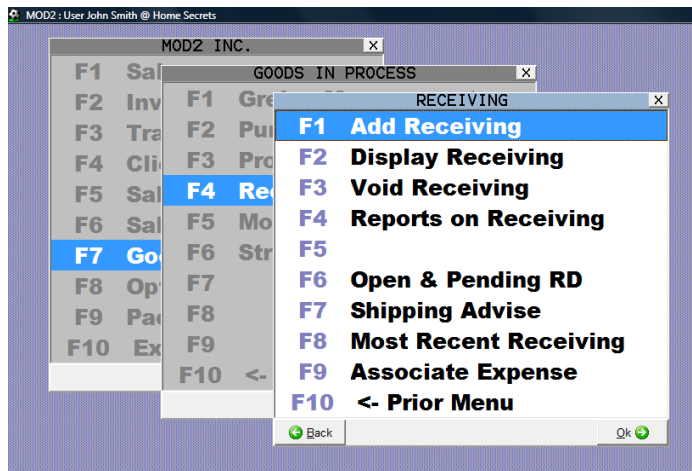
MOD2 : User John Smith @ Home Secrets

MOD2 INC.
X

F1 Sal
F2 Inv
F3 Tra
F4 Cli
F5 Sal
F6 Sal
F7 Goo
F8 Opt
F9 Pa
F10 Ex

GOODS IN PROCESS
X

F1 Gre
F2 Pur
F3 Pro
F4 Rec
F5 Mo
F6 Str
F7
F8
F9
F10 <-

RECEIVING
X

F1 Add Receiving
F2 Display Receiving
F3 Void Receiving
F4 Reports on Receiving
F5
F6 Open & Pending RD
F7 Shipping Advise
F8 Most Recent Receiving
F9 Associate Expense
F10 <- Prior Menu

Back
Ok